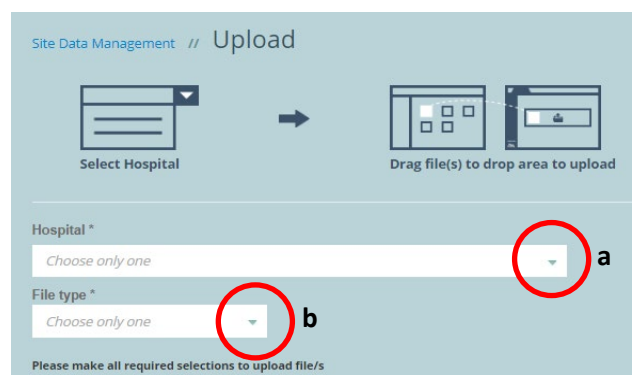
Site Data Management // Upload

Select Hospital

Drag file(s) to drop area to upload

Hospital *

Choose only one

a

File type *

Choose only one

b

Please make all required selections to upload file/s